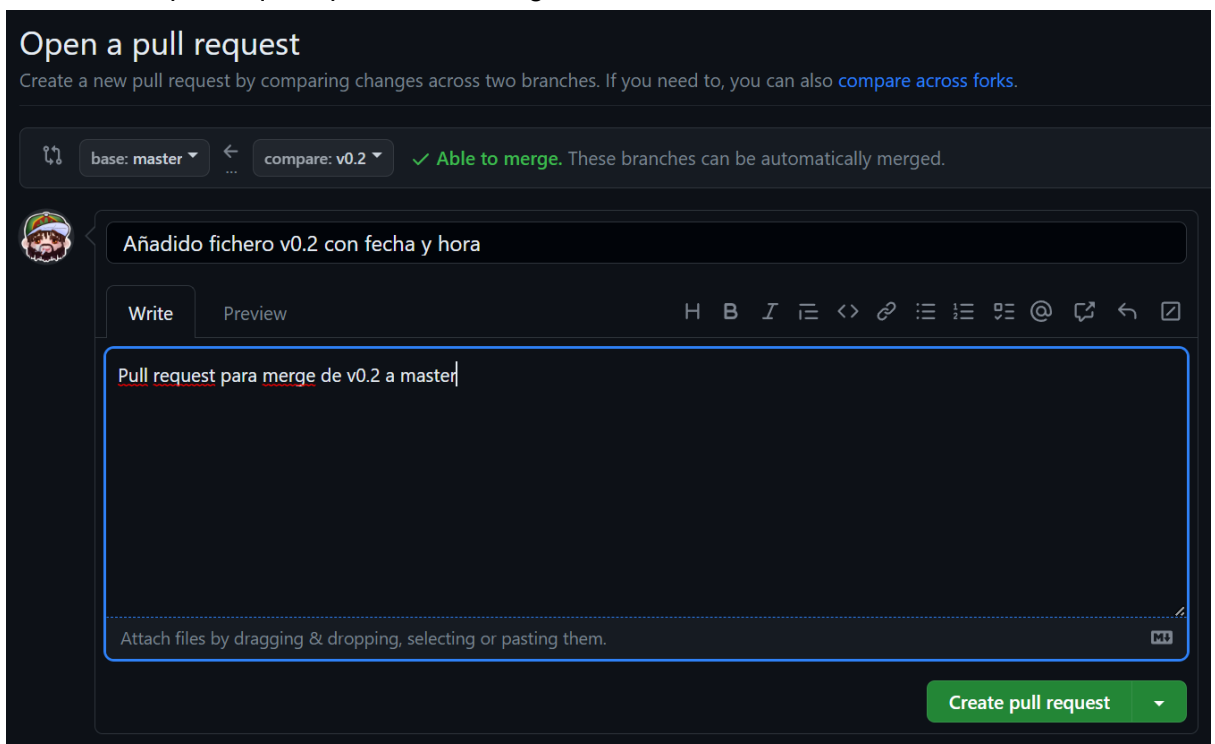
Open a pull request

Create a new pull request by comparing changes across two branches. If you need to, you can also compare across forks.

base: master ← compare: v0.2 ✓ Able to merge. These branches can be automatically merged.

Añadido fichero v0.2 con fecha y hora

Write Preview

H B I

Pull request para merge de v0.2 a master

Attach files by dragging & dropping, selecting or pasting them.

Create pull request